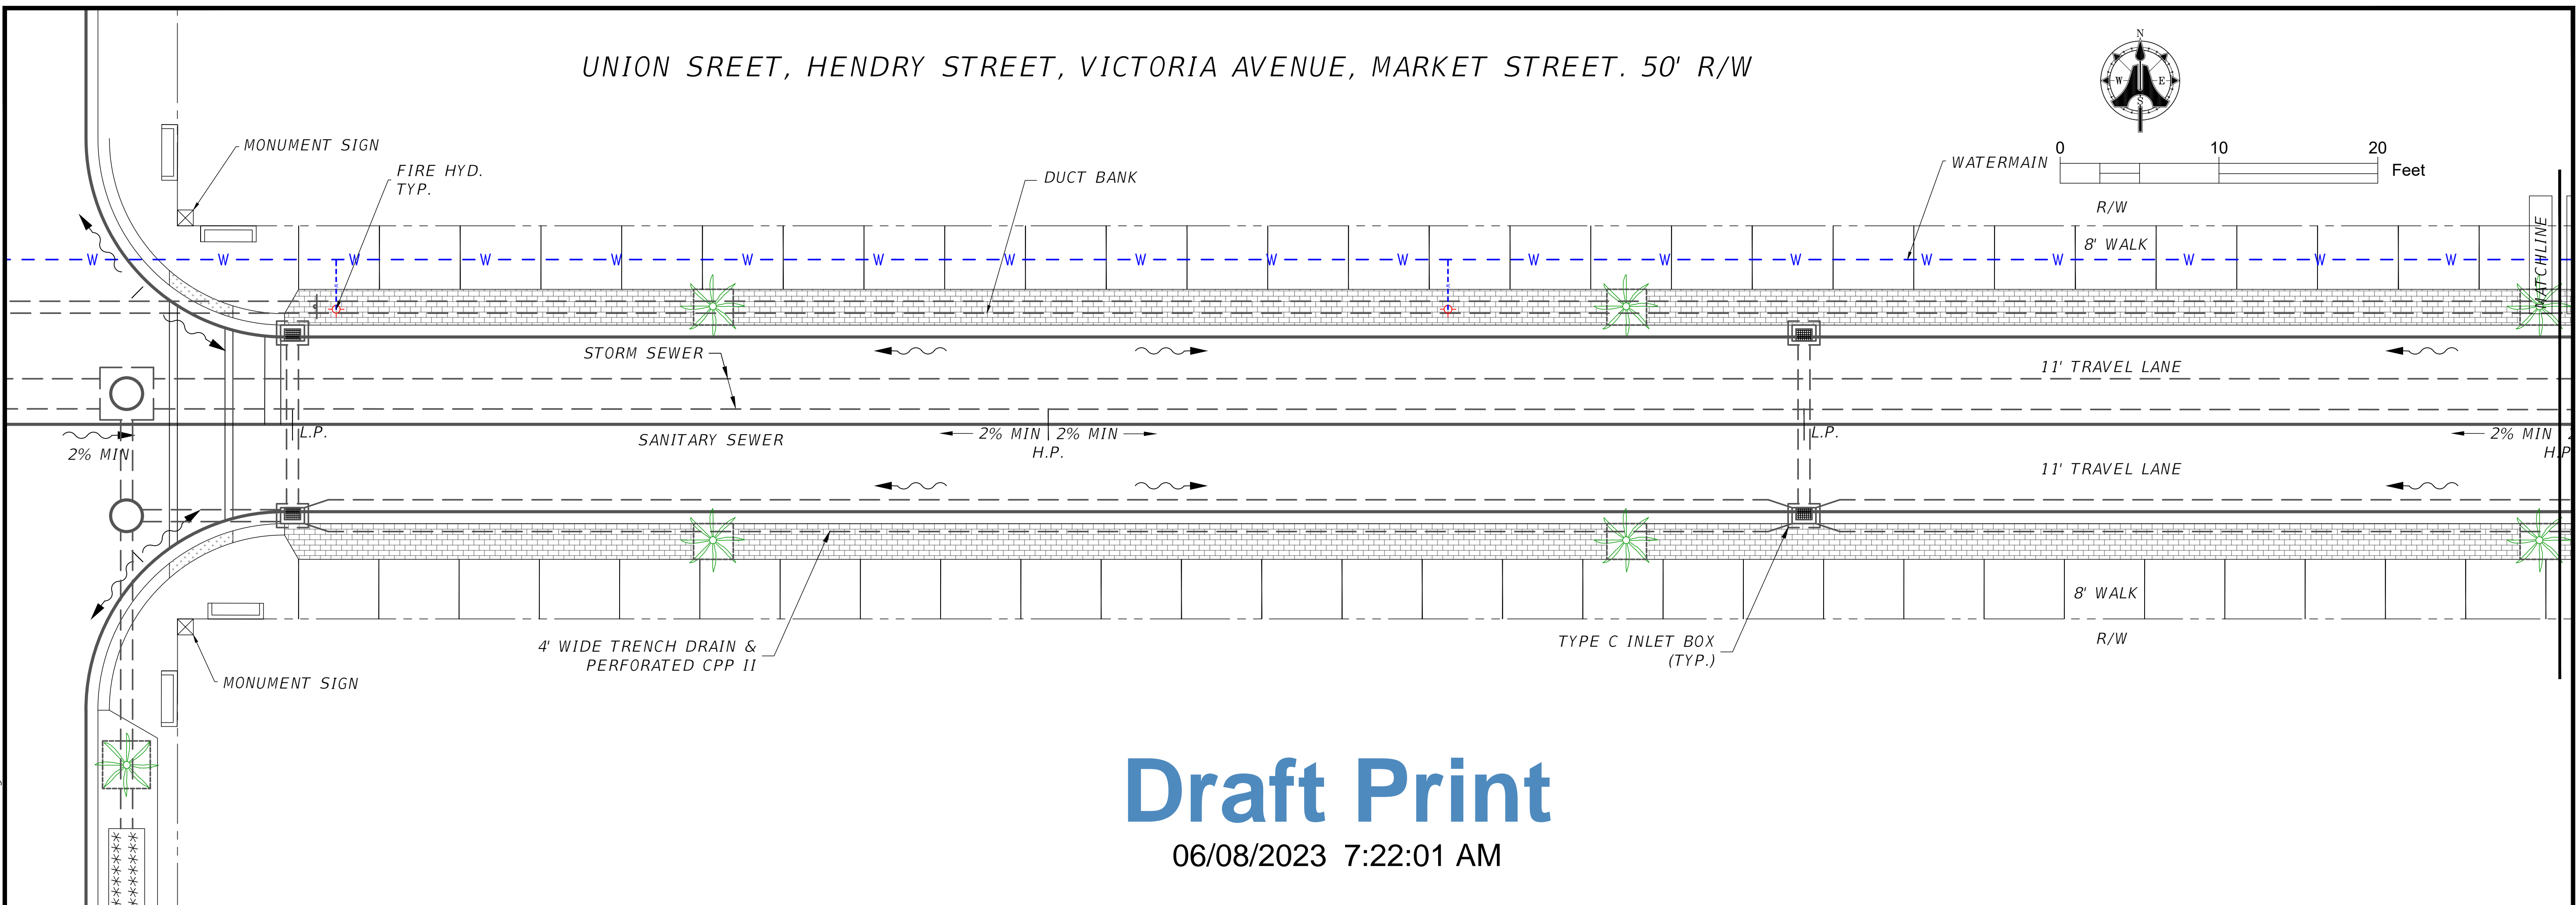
UNION SREET, HENDRY STREET, VICTORIA AVENUE, MARKET STREET. 50' R/W

N
W
E
S

0 10 20
Feet

MONUMENT SIGN

FIRE HYD.
TYP.

DUCT BANK

WATERMAIN

R/W

8' WALK

MATCHLINE

W W W W W W W W W W W W W W W W W W W

STORM SEWER

11' TRAVEL LANE

L.P.

SANITARY SEWER

2% MIN

2% MIN | 2% MIN
H.P.

L.P.

2% MIN
H.P.

11' TRAVEL LANE

8' WALK

R/W

4' WIDE TRENCH DRAIN &
PERFORATED CPP II

TYPE C INLET BOX
(TYP.)

MONUMENT SIGN

Draft Print
06/08/2023 7:22:01 AM